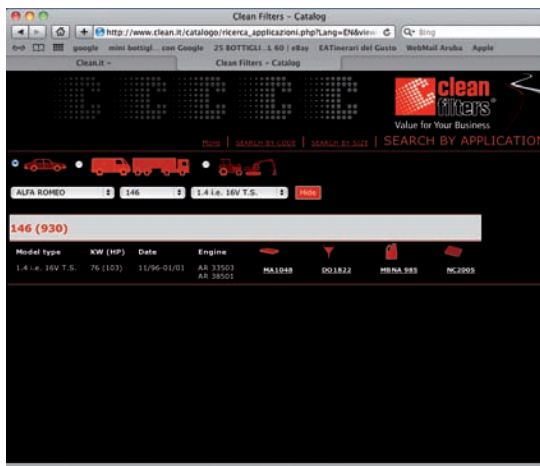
Clean Filters - Catalog

http://www.clean.it/catalogo/ricerca_applicazioni.php?Lang=EN&view C Q- Bing

google mini botsigl... con Google 25 BOTTIGLI...L 60 | eBay EATinerari del Gusto WebMail Aruba Apple

Clean.it - Clean Filters - Catalog

clean filters®

Value for Your Business

Home | SEARCH BY CODE | SEARCH BY SIZE | SEARCH BY APPLICATION

ALFA ROMEO 146 1.4 i.e. 16V T.S. Hide

146 (930)

| Model type | KW (HP) | Date | Engine | | | | |
|---|---|---|---|---|---|---|---|
| 1.4 i.e. 16V T.S. | 76 (103) | 11/96-01/01 | AR 33503 AR 38501 | MA1048 | DO1822 | MBNA 985 | NC2005 |